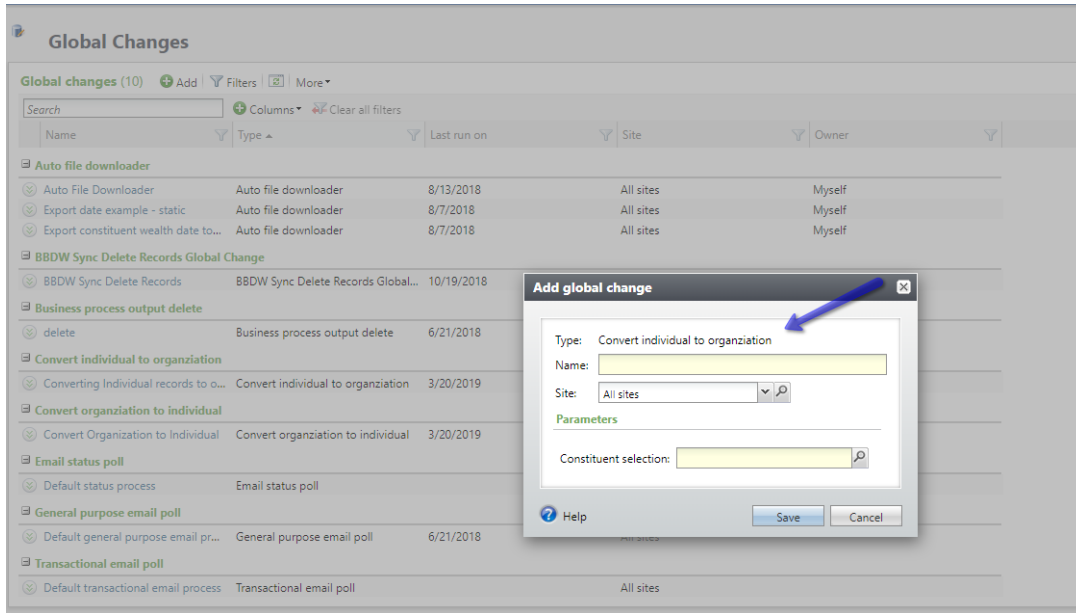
Global Changes

Global changes (10) Add Filters More

Search

Columns Clear all filters

| Name | Type | Last run on | Site | Owner |
|---|---|---|---|---|
| Auto file downloader | | | | |
| Auto File Downloader | Auto file downloader | 8/13/2018 | All sites | Myself |
| Export date example - static | Auto file downloader | 8/7/2018 | All sites | Myself |
| Export constituent wealth date to... | Auto file downloader | 8/7/2018 | All sites | Myself |
| BBDW Sync Delete Records Global Change | | | | |
| BBDW Sync Delete Records | BBDW Sync Delete Records Global... | 10/19/2018 | | |
| Business process output delete | | | | |
| delete | Business process output delete | 6/21/2018 | | |
| Convert individual to organziation | | | | |
| Converting Individual records to o... | Convert individual to organziation | 3/20/2019 | | |
| Convert organziation to individual | | | | |
| Convert Organization to Individual | Convert organziation to individual | 3/20/2019 | | |
| Email status poll | | | | |
| Default status process | Email status poll | | | |
| General purpose email poll | | | | |
| Default general purpose email pr... | General purpose email poll | 6/21/2018 | All sites | |
| Transactional email poll | | | | |
| Default transactional email process | Transactional email poll | | All sites | |

Add global change

Type: Convert individual to organziation

Name:

Site: All sites

Parameters

Constituent selection:

Help

Save Cancel